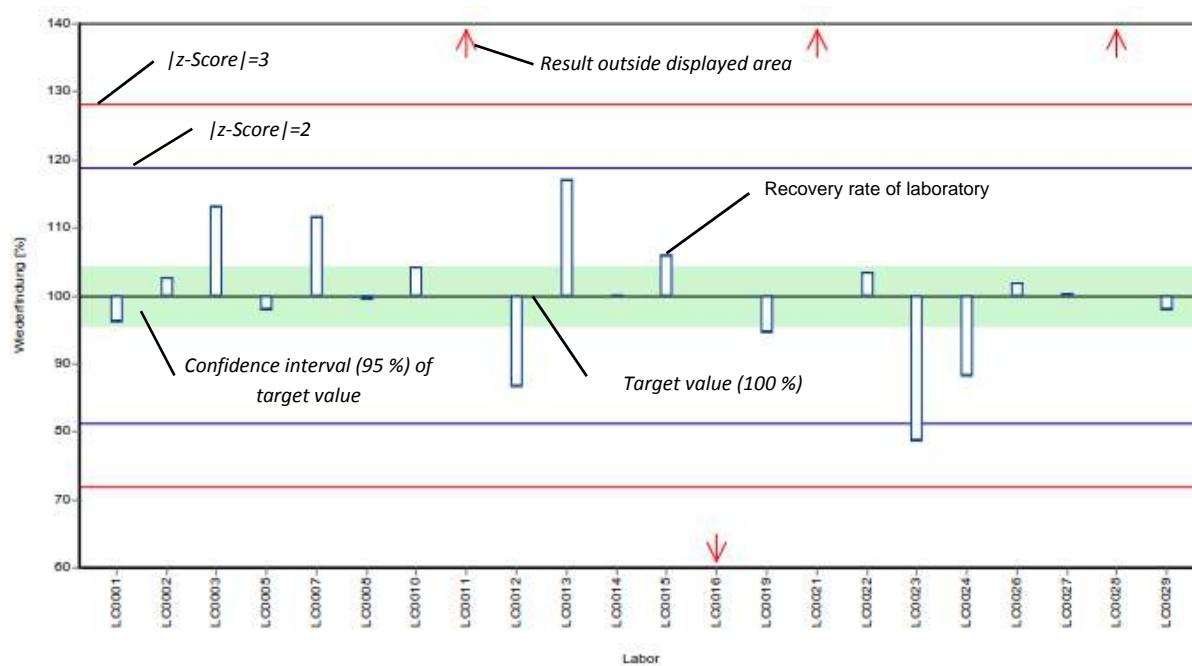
140

130

120

110

100

90

50

70

60

|z-Score|=3

Result outside displayed area

|z-Score|=2

Recovery rate of laboratory

Confidence interval (95 %) of target value

Target value (100 %)

Wiederfindung [%]

LC0001
LC0002
LC0003
LC0005
LC0007
LC0008
LC0010
LC0011
LC0012
LC0013
LC0014
LC0015
LC0016
LC0019
LC0021
LC0022
LC0023
LC0024
LC0026
LC0027
LC0028
LC0029

Labor